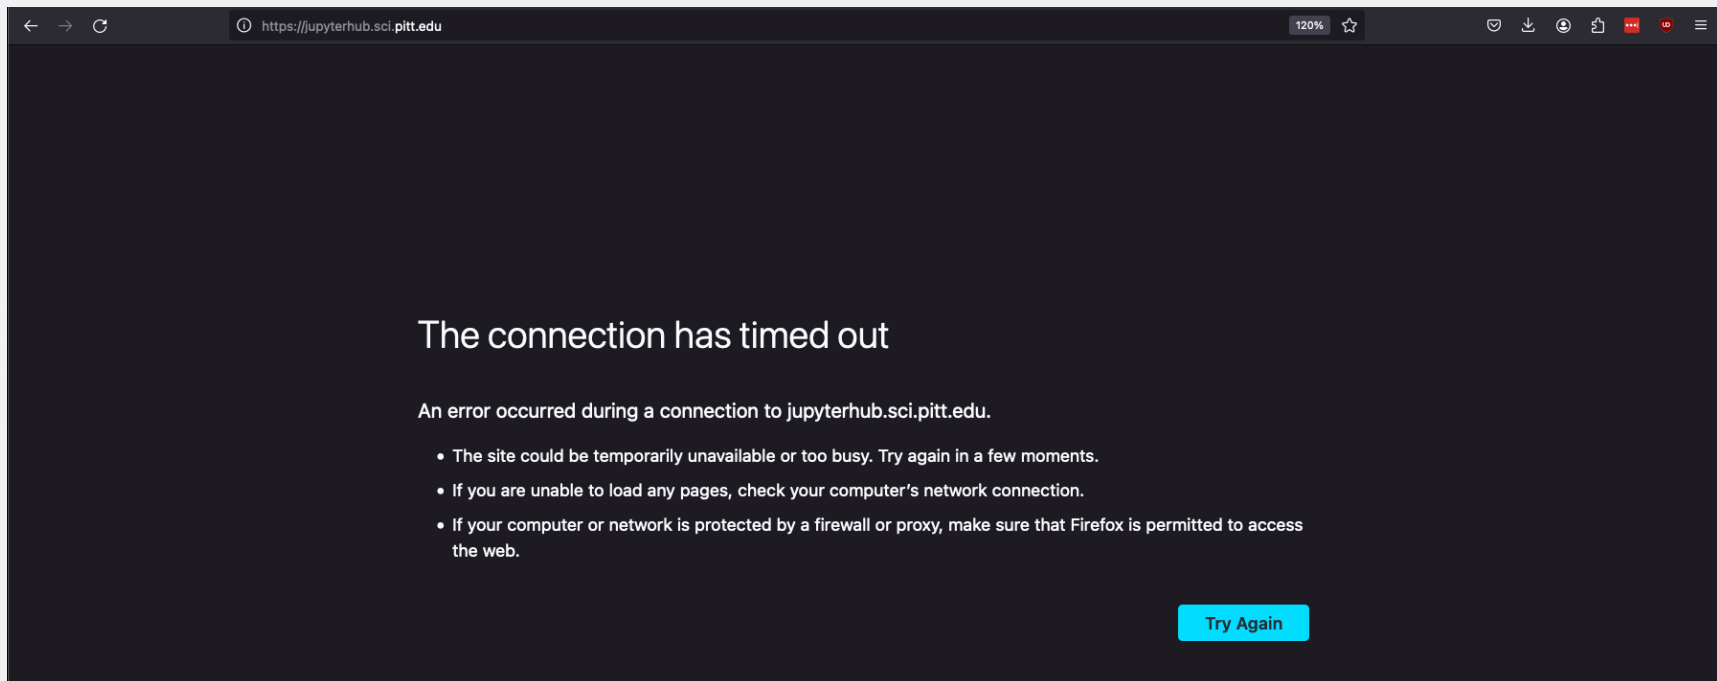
https://jupyterhub.sci.pitt.edu

120%

The connection has timed out

An error occurred during a connection to jupyterhub.sci.pitt.edu.

- The site could be temporarily unavailable or too busy. Try again in a few moments.
- If you are unable to load any pages, check your computer's network connection.
- If your computer or network is protected by a firewall or proxy, make sure that Firefox is permitted to access the web.

Try Again